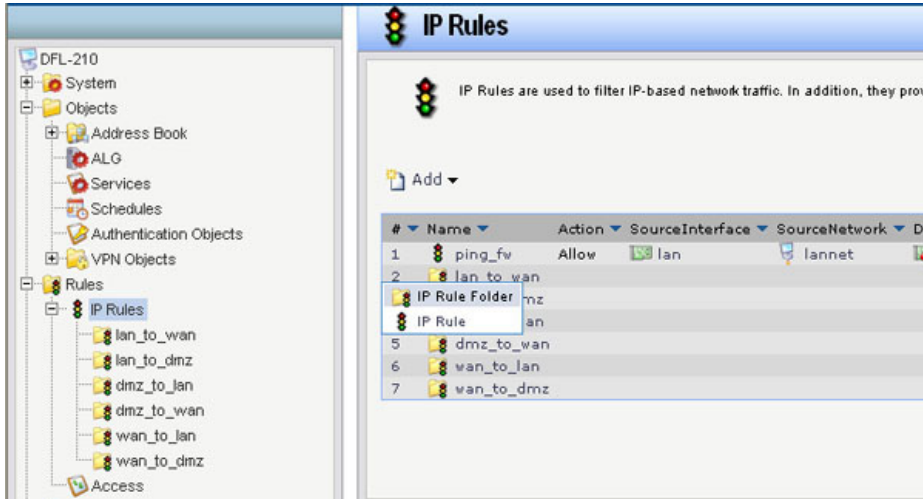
DFL-210
System
Objects
Address Book
ALG
Services
Schedules
Authentication Objects
VPN Objects
Rules
IP Rules
lan_to_wan
lan_to_dmz
dmz_to_lan
dmz_to_wan
wan_to_lan
wan_to_dmz
Access

IP Rules

IP Rules are used to filter IP-based network traffic. In addition, they pro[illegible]

Add

| # | Name | Action | SourceInterface | SourceNetwork | D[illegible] |
|---|---|---|---|---|---|
| 1 | ping_fw | Allow | lan | lannet | |
| 2 | lan_to_wan | | | | |
| 3 | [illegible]mz | | | | |
| 4 | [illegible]an | | | | |
| 5 | dmz_to_wan | | | | |
| 6 | wan_to_lan | | | | |
| 7 | wan_to_dmz | | | | |

IP Rule Folder
IP Rule